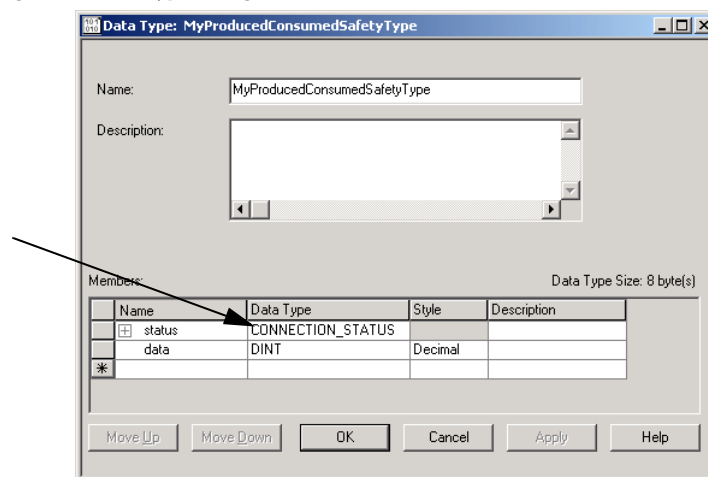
Data Type: MyProducedConsumedSafetyType

Name: MyProducedConsumedSafetyType

Description:

Members:

Data Type Size: 8 byte(s)

| | Name | Data Type | Style | Description |
|---|---|---|---|---|
| | ⊞ status | CONNECTION_STATUS | | |
| | data | DINT | Decimal | |
| * | | | | |

Move Up | Move Down | OK | Cancel | Apply | Help